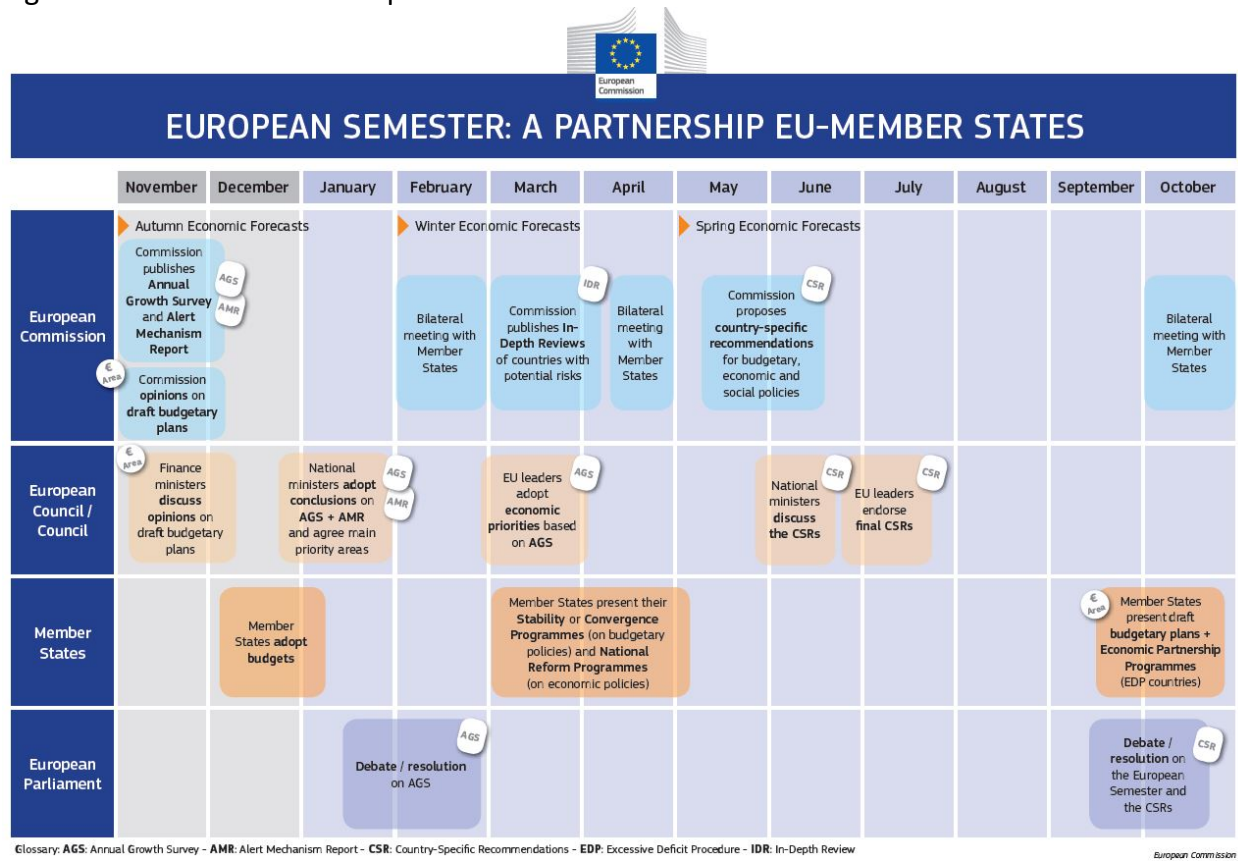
European Commission

EUROPEAN SEMESTER: A PARTNERSHIP EU-MEMBER STATES

| | November | December | January | February | March | April | May | June | July | August | September | October |
|---|---|---|---|---|---|---|---|---|---|---|---|---|
| | Autumn Economic Forecasts | | | Winter Economic Forecasts | | | Spring Economic Forecasts | | | | | |
| European Commission | Commission publishes Annual Growth Survey and Alert Mechanism Report (AGS, AMR); € Area Commission opinions on draft budgetary plans | | | Bilateral meeting with Member States | Commission publishes In-Depth Reviews of countries with potential risks (IDR) | Bilateral meeting with Member States | Commission proposes country-specific recommendations for budgetary, economic and social policies (CSR) | | | | | Bilateral meeting with Member States |
| European Council / Council | € Area Finance ministers discuss opinions on draft budgetary plans | | National ministers adopt conclusions on AGS + AMR and agree main priority areas (AGS, AMR) | | EU leaders adopt economic priorities based on AGS (AGS) | | | National ministers discuss the CSRs (CSR) | EU leaders endorse final CSRs (CSR) | | | |
| Member States | | Member States adopt budgets | | | Member States present their Stability or Convergence Programmes (on budgetary policies) and National Reform Programmes (on economic policies) | | | | | | | € Area Member States present draft budgetary plans + Economic Partnership Programmes (EDP countries) |
| European Parliament | | | Debate / resolution on AGS (AGS) | | | | | | | | | Debate / resolution on the European Semester and the CSRs (CSR) |

Glossary: AGS: Annual Growth Survey - AMR: Alert Mechanism Report - CSR: Country-Specific Recommendations - EDP: Excessive Deficit Procedure - IDR: In-Depth Review

European Commission